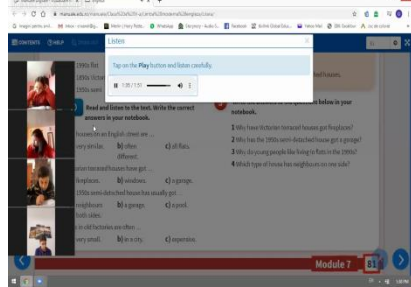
Listen

Tap on the Play button and listen carefully.

1:05 / 1:57

1990s flat

1850s Victor

1930s semi

Read and listen to the text. Write the correct answers in your notebook.

houses in an English street are ...

very similar. b) often different. c) all flats.

orian terraced houses have got ...

fireplaces. b) windows. c) a garage.

1930s semi-detached house has usually got ...

neighbours b) a garage. c) a pool.

both sides.

ts in old factories are often ...

very small. b) in a city. c) expensive.

houses.

Write the answers to the questions below in your notebook.

1 Why have Victorian terraced houses got fireplaces?

2 Why has the 1930s semi-detached house got a garage?

3 Why do young people like living in flats in the 1990s?

4 Which type of house has neighbours on one side?

Module 7

81

CONTENTS

HELP